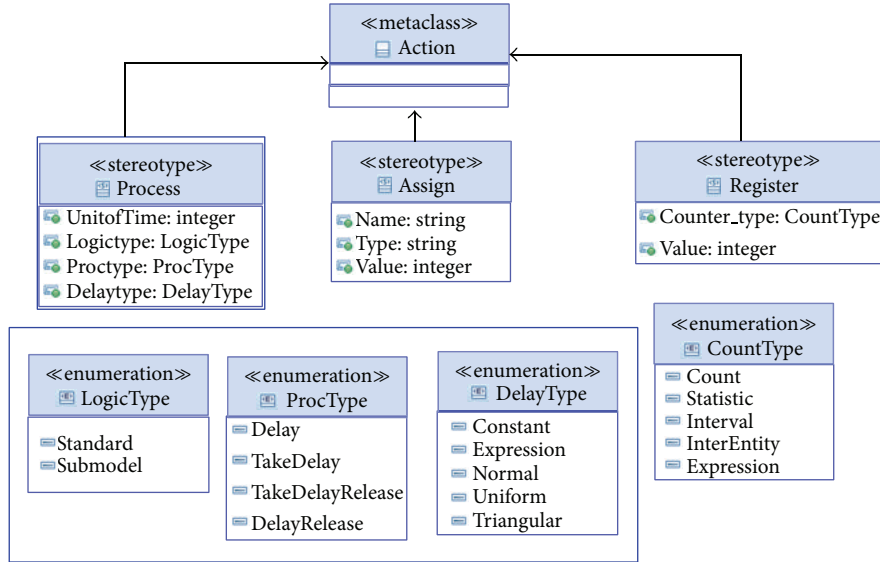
≪metaclass≫
Action

≪stereotype≫
Process

UnitofTime: integer
Logictype: LogicType
Proctype: ProcType
Delaytype: DelayType

≪stereotype≫
Assign

Name: string
Type: string
Value: integer

≪stereotype≫
Register

Counter_type: CountType
Value: integer

≪enumeration≫
LogicType

Standard
Submodel

≪enumeration≫
ProcType

Delay
TakeDelay
TakeDelayRelease
DelayRelease

≪enumeration≫
DelayType

Constant
Expression
Normal
Uniform
Triangular

≪enumeration≫
CountType

Count
Statistic
Interval
InterEntity
Expression